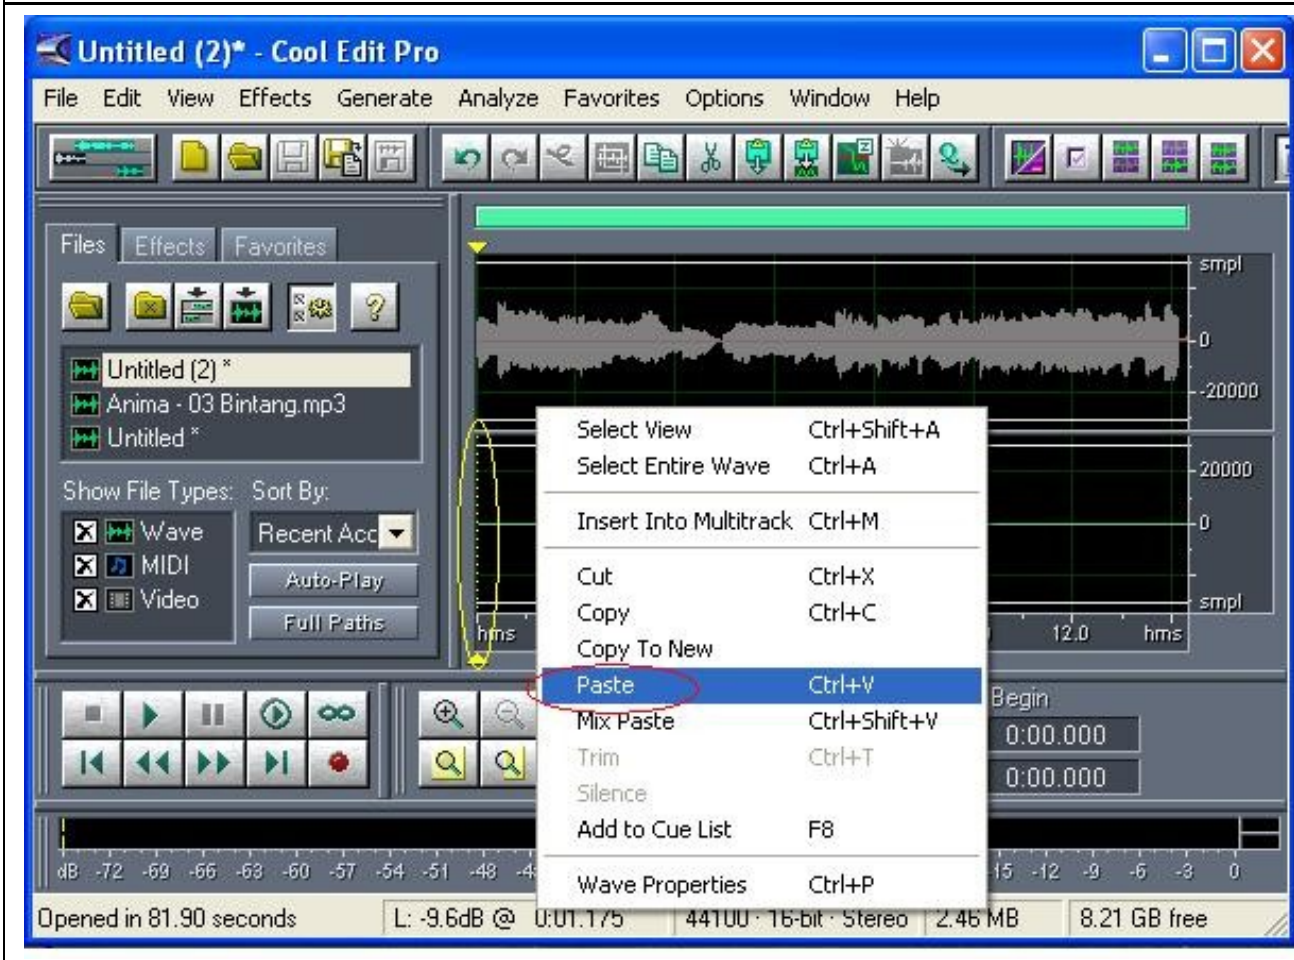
Untitled (2)* - Cool Edit Pro

File Edit View Effects Generate Analyze Favorites Options Window Help

Files Effects Favorites

Untitled (2) *
Anima - 03 Bintang.mp3
Untitled *

Show File Types: Sort By:
Wave
MIDI
Video
Recent Acc
Auto-Play
Full Paths

smpl
0
-20000
20000
0
smpl
hms
12.0
hms

| Select View | Ctrl+Shift+A |
|---|---|
| Select Entire Wave | Ctrl+A |
| Insert Into Multitrack | Ctrl+M |
| Cut | Ctrl+X |
| Copy | Ctrl+C |
| Copy To New | |
| Paste | Ctrl+V |
| Mix Paste | Ctrl+Shift+V |
| Trim | Ctrl+T |
| Silence | |
| Add to Cue List | F8 |
| Wave Properties | Ctrl+P |

Begin
0:00.000
0:00.000

dB -72 -69 -66 -63 -60 -57 -54 -51 -48 -4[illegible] -15 -12 -9 -6 -3 0

Opened in 81.90 seconds | L: -9.6dB @ 0:01.175 | 44100 · 16-bit · Stereo | 2.46 MB | 8.21 GB free